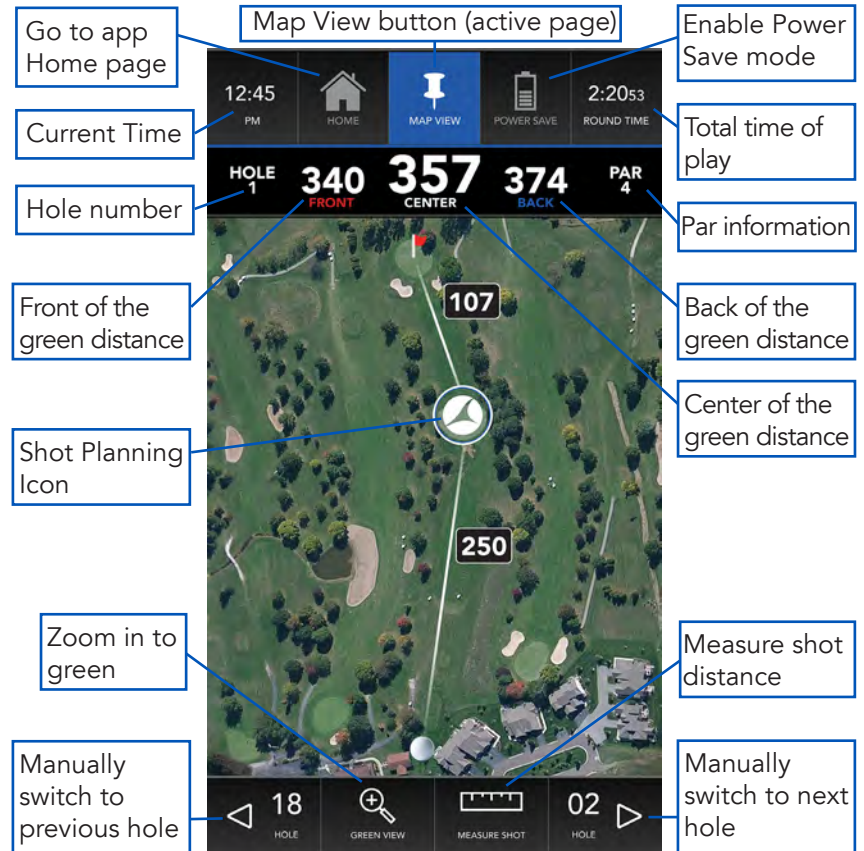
Go to app Home page

Map View button (active page)

Enable Power Save mode

12:45 PM

HOME

MAP VIEW

POWER SAVE

2:20 53 ROUND TIME

Current Time

Total time of play

HOLE 1

340 FRONT

357 CENTER

374 BACK

PAR 4

Hole number

Par information

107

Front of the green distance

Back of the green distance

Center of the green distance

Shot Planning Icon

250

Zoom in to green

Measure shot distance

Manually switch to previous hole

18 HOLE

GREEN VIEW

MEASURE SHOT

02 HOLE

Manually switch to next hole